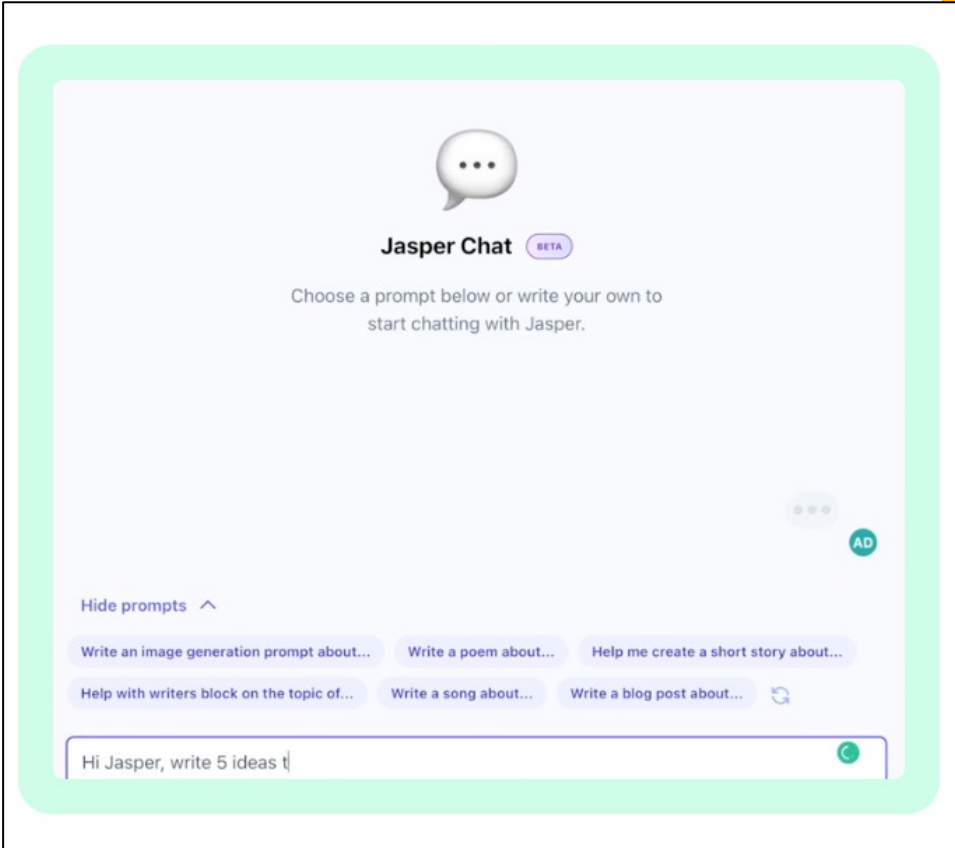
Jasper Chat BETA

Choose a prompt below or write your own to start chatting with Jasper.

AD

Hide prompts

Write an image generation prompt about...

Write a poem about...

Help me create a short story about...

Help with writers block on the topic of...

Write a song about...

Write a blog post about...

Hi Jasper, write 5 ideas t